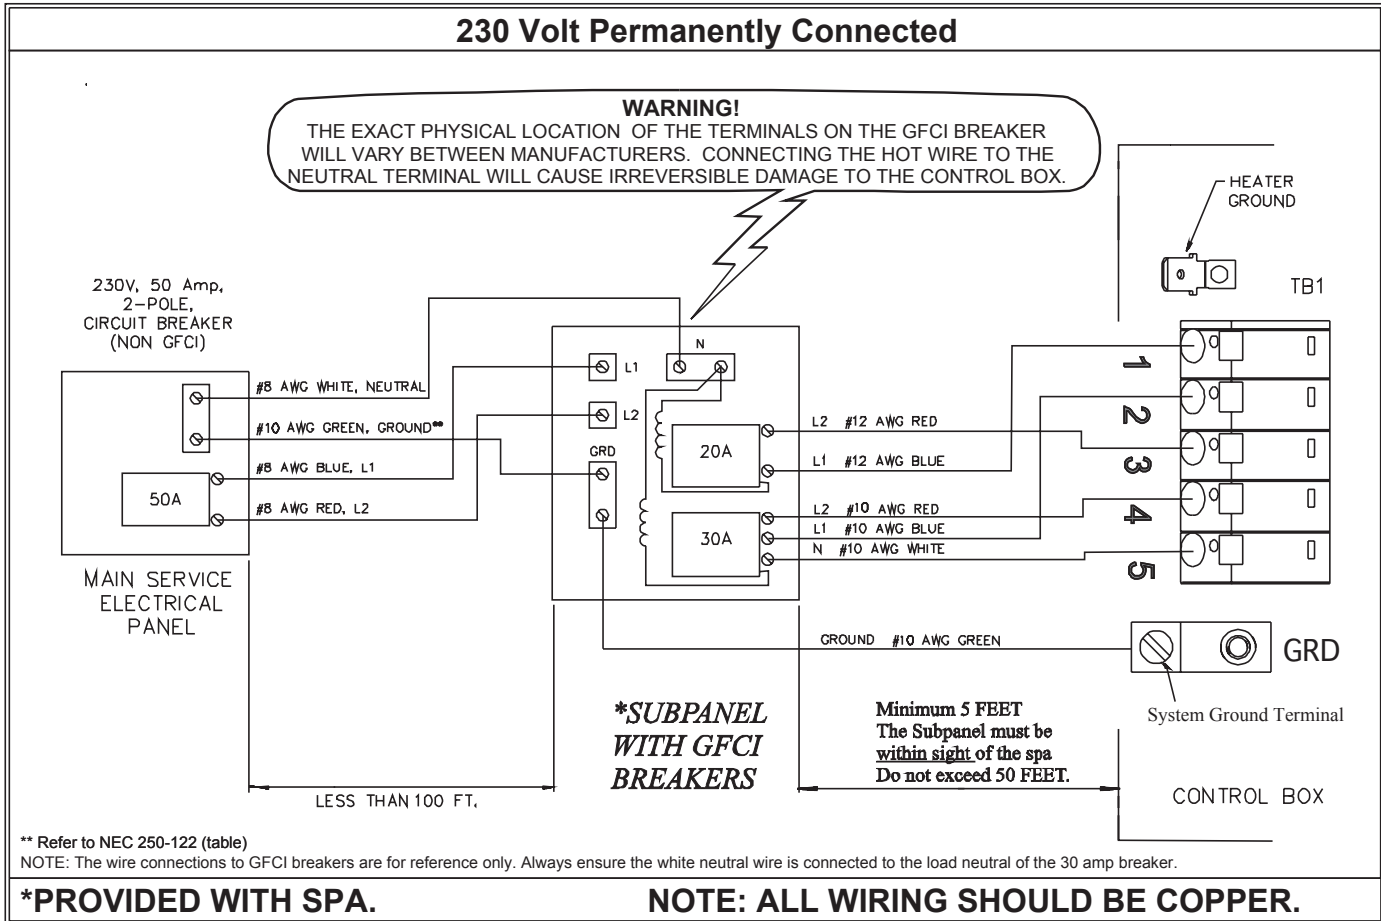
230 Volt Permanently Connected

WARNING!
THE EXACT PHYSICAL LOCATION OF THE TERMINALS ON THE GFCI BREAKER WILL VARY BETWEEN MANUFACTURERS. CONNECTING THE HOT WIRE TO THE NEUTRAL TERMINAL WILL CAUSE IRREVERSIBLE DAMAGE TO THE CONTROL BOX.

HEATER GROUND

TB1

230V, 50 Amp, 2-POLE, CIRCUIT BREAKER (NON GFCI)

#8 AWG WHITE, NEUTRAL
#10 AWG GREEN, GROUND**
#8 AWG BLUE, L1
#8 AWG RED, L2

50A

MAIN SERVICE ELECTRICAL PANEL

L1
N
L2
GRD

20A
30A

L2 #12 AWG RED
L1 #12 AWG BLUE
L2 #10 AWG RED
L1 #10 AWG BLUE
N #10 AWG WHITE

1
2
3
4
5

GROUND #10 AWG GREEN

GRD

System Ground Terminal

*SUBPANEL WITH GFCI BREAKERS

Minimum 5 FEET
The Subpanel must be within sight of the spa
Do not exceed 50 FEET.

LESS THAN 100 FT.

CONTROL BOX

** Refer to NEC 250-122 (table)
NOTE: The wire connections to GFCI breakers are for reference only. Always ensure the white neutral wire is connected to the load neutral of the 30 amp breaker.

*PROVIDED WITH SPA.
NOTE: ALL WIRING SHOULD BE COPPER.